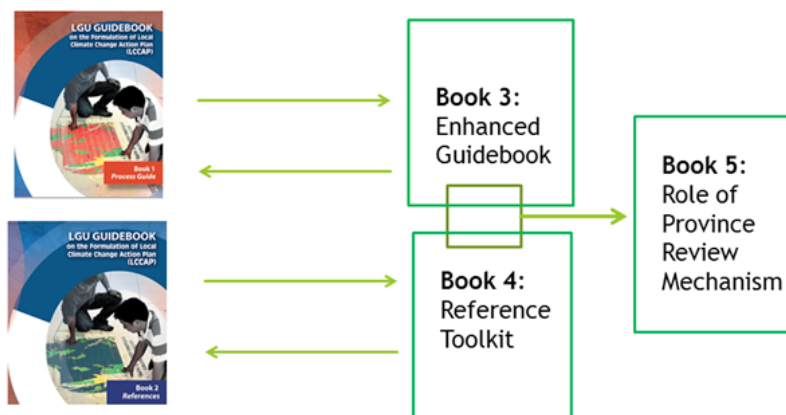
LGU GUIDEBOOK
on the Formulation of Local Climate Change Action Plan (LCCAP)

Book 1
Process Guide

LGU GUIDEBOOK
on the Formulation of Local Climate Change Action Plan (LCCAP)

Book 2
References

Book 3:
Enhanced Guidebook

Book 4:
Reference Toolkit

Book 5:
Role of Province Review Mechanism